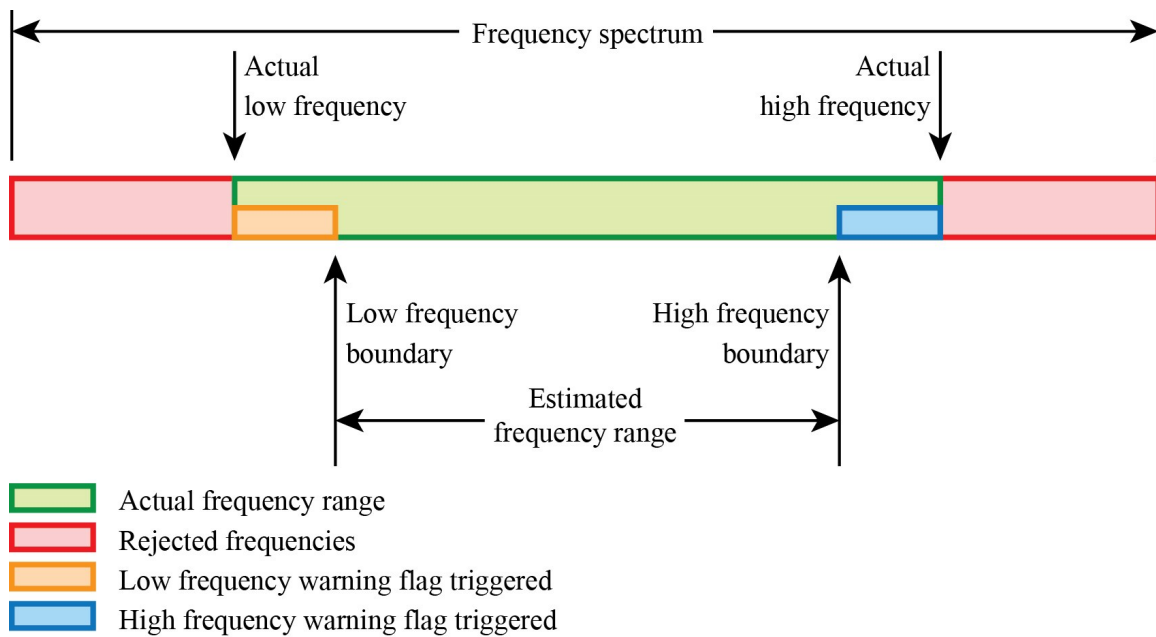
Frequency spectrum

Actual low frequency

Actual high frequency

Low frequency boundary

High frequency boundary

Estimated frequency range

Actual frequency range
Rejected frequencies
Low frequency warning flag triggered
High frequency warning flag triggered